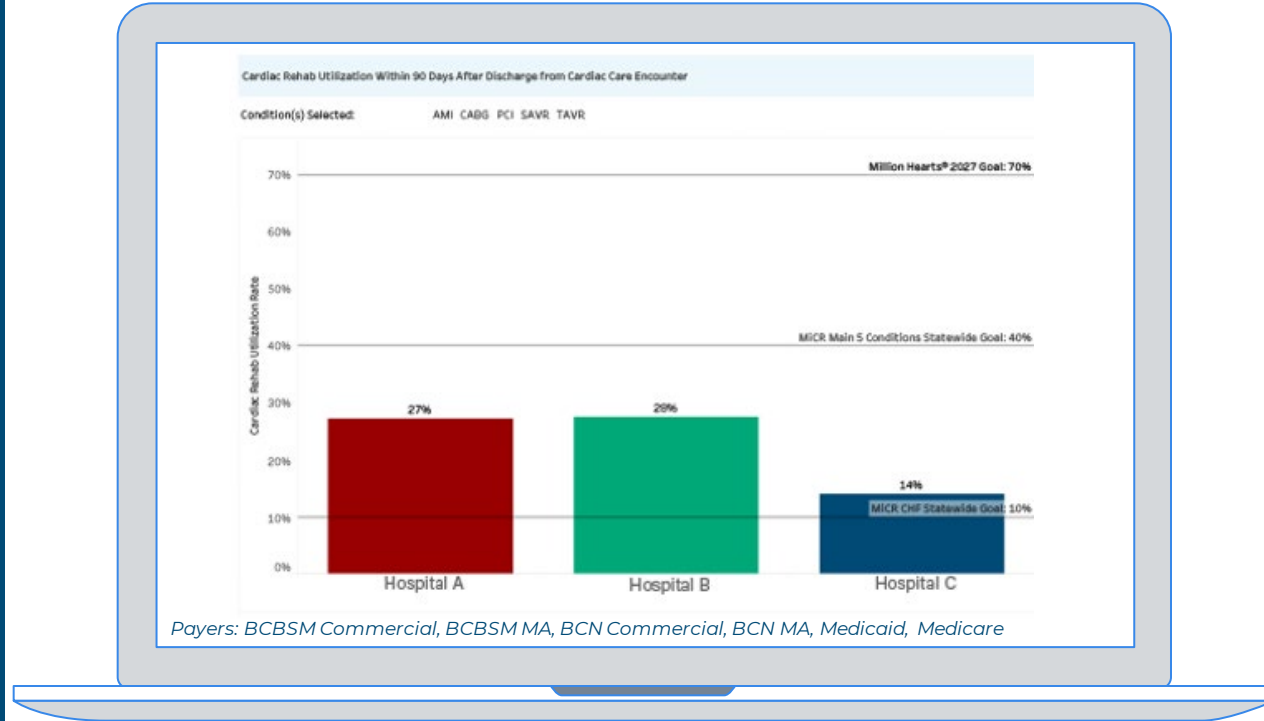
Cardiac Rehab Utilization Within 90 Days After Discharge from Cardiac Care Encounter

Condition(s) Selected: AMI CABG PCI SAVR TAVR

Million Hearts® 2027 Goal: 70%

MICR Main 5 Conditions Statewide Goal: 40%

MICR CHF Statewide Goal: 10%

Cardiac Rehab Utilization Rate

70%
60%
50%
40%
30%
20%
10%
0%

27%
28%
14%

Hospital A
Hospital B
Hospital C

Payers: BCBSM Commercial, BCBSM MA, BCN Commercial, BCN MA, Medicaid, Medicare